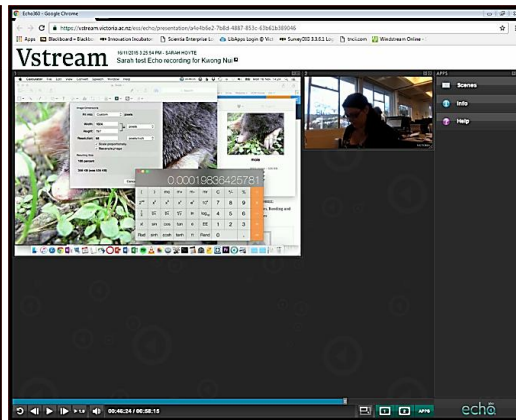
Echo360 - Google Chrome

https://vstream.victoria.ac.nz/ess/echo/presentation/a4e4b6e2-7b8d-4887-853c-63b61b089046

Apps Blackboard – Blackbo Innovation Incubator Scientia Enterprise Lo LibApps Login @ Vict Survey200 3.3.0.2 Log tinkl.com Windstream Online

Vstream

16/11/2015 3:25:54 PM - SARAH HOYTE
Sarah test Echo recording for Kwong Nui

RGB

0.000198364257812

7 8 9
4 5 6
1 2 3
0

Scenes
Info
Help

APPS

00:46:24 / 00:58:18

APPS

echo